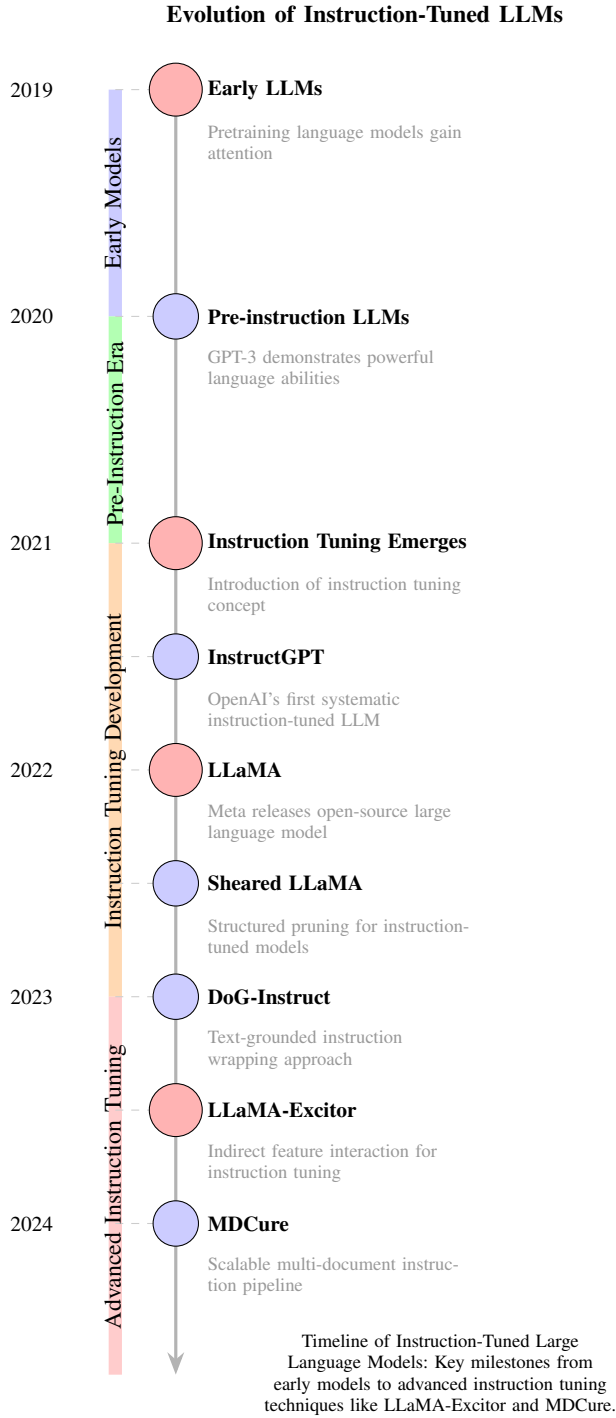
Evolution of Instruction-Tuned LLMs

2019

Early Models

Early LLMs

Pretraining language models gain attention

2020

Pre-Instruction Era

Pre-instruction LLMs

GPT-3 demonstrates powerful language abilities

2021

Instruction Tuning Development

Instruction Tuning Emerges

Introduction of instruction tuning concept

InstructGPT

OpenAI's first systematic instruction-tuned LLM

2022

LLaMA

Meta releases open-source large language model

Sheared LLaMA

Structured pruning for instruction-tuned models

2023

Advanced Instruction Tuning

DoG-Instruct

Text-grounded instruction wrapping approach

LLaMA-Excitor

Indirect feature interaction for instruction tuning

2024

MDCure

Scalable multi-document instruction pipeline

Timeline of Instruction-Tuned Large Language Models: Key milestones from early models to advanced instruction tuning techniques like LLaMA-Excitor and MDCure.